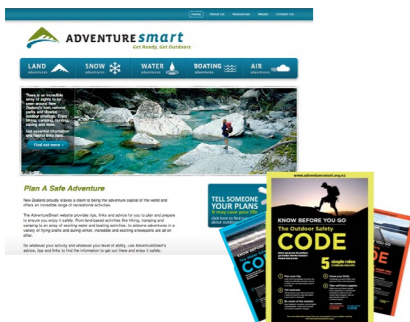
Home | About Us | Resources | Media | Contact Us

ADVENTURE smart
Get Ready, Get Outdoors

LAND adventures
SNOW adventures
WATER adventures
BOATING adventures
AIR adventures

There is an incredible array of sights to be seen around New Zealand's national parks and beyond. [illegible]

Find out more »

Plan A Safe Adventure

New Zealand proudly boasts a claim to being the adventure capital of the world and offers an incredible range of recreational activities.

The AdventureSmart website provides tips, links and advice for you to plan and prepare to ensure you enjoy it safely. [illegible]

So whatever your activity, and whatever your levels of ability, use AdventureSmart's advice, tips and links to find the information to get out there and enjoy it safely.

TELL SOMEONE YOUR PLANS
it may save your life

www.adventuresmart.org.nz

KNOW BEFORE YOU GO
The Outdoor Safety
CODE
5 simple rules
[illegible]